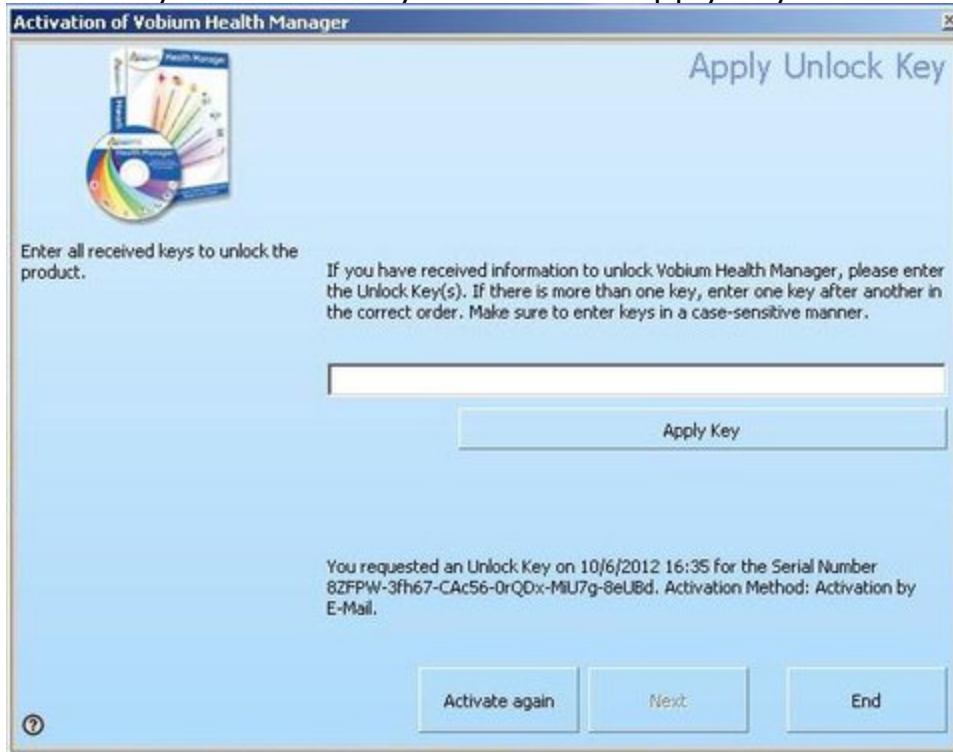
Activation of Vobium Health Manager

Apply Unlock Key

Health Manager

Enter all received keys to unlock the product.

If you have received information to unlock Vobium Health Manager, please enter the Unlock Key(s). If there is more than one key, enter one key after another in the correct order. Make sure to enter keys in a case-sensitive manner.

Apply Key

You requested an Unlock Key on 10/6/2012 16:35 for the Serial Number 8ZFPW-3fh67-CAc56-0rQDx-MiU7g-8eUBd. Activation Method: Activation by E-Mail.

Activate again

Next

End

?